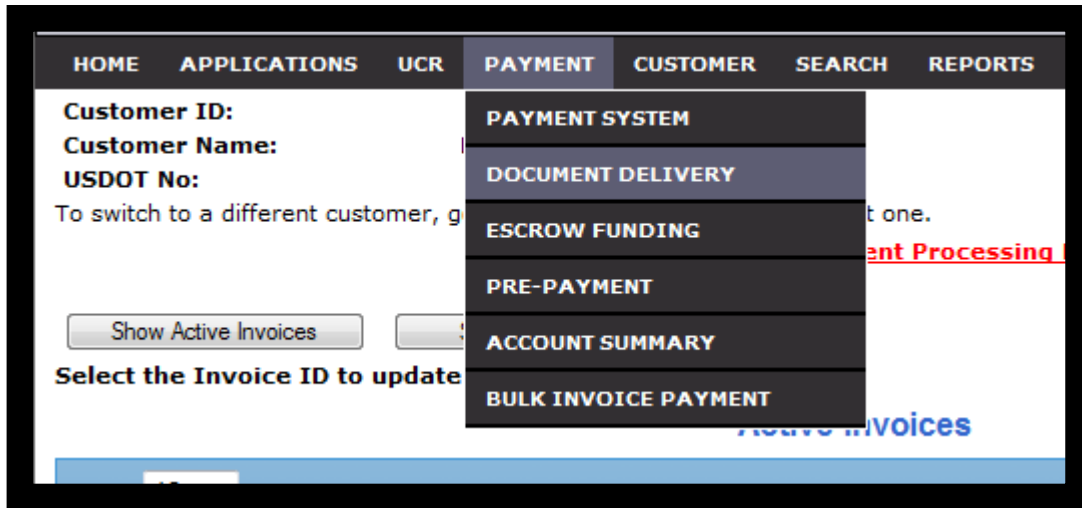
HOME APPLICATIONS UCR PAYMENT CUSTOMER SEARCH REPORTS

PAYMENT SYSTEM
DOCUMENT DELIVERY
ESCROW FUNDING
PRE-PAYMENT
ACCOUNT SUMMARY
BULK INVOICE PAYMENT

Customer ID:
Customer Name:
USDOT No:
To switch to a different customer, g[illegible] t one.
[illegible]ent Processing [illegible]

Show Active Invoices

Select the Invoice ID to update

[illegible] Invoices